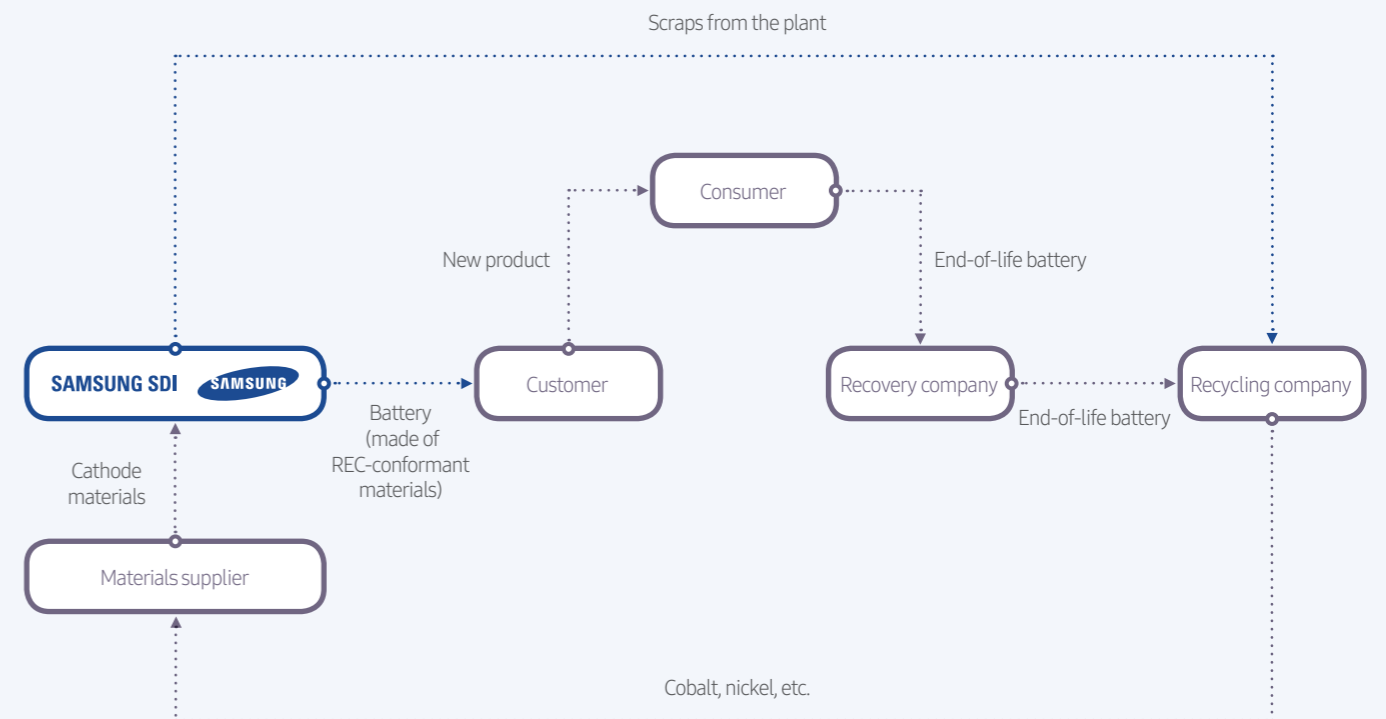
Scraps from the plant

Consumer

New product

End-of-life battery

SAMSUNG SDI SAMSUNG

Customer

Recovery company

Recycling company

Battery (made of REC-conformant materials)

End-of-life battery

Cathode materials

Materials supplier

Cobalt, nickel, etc.